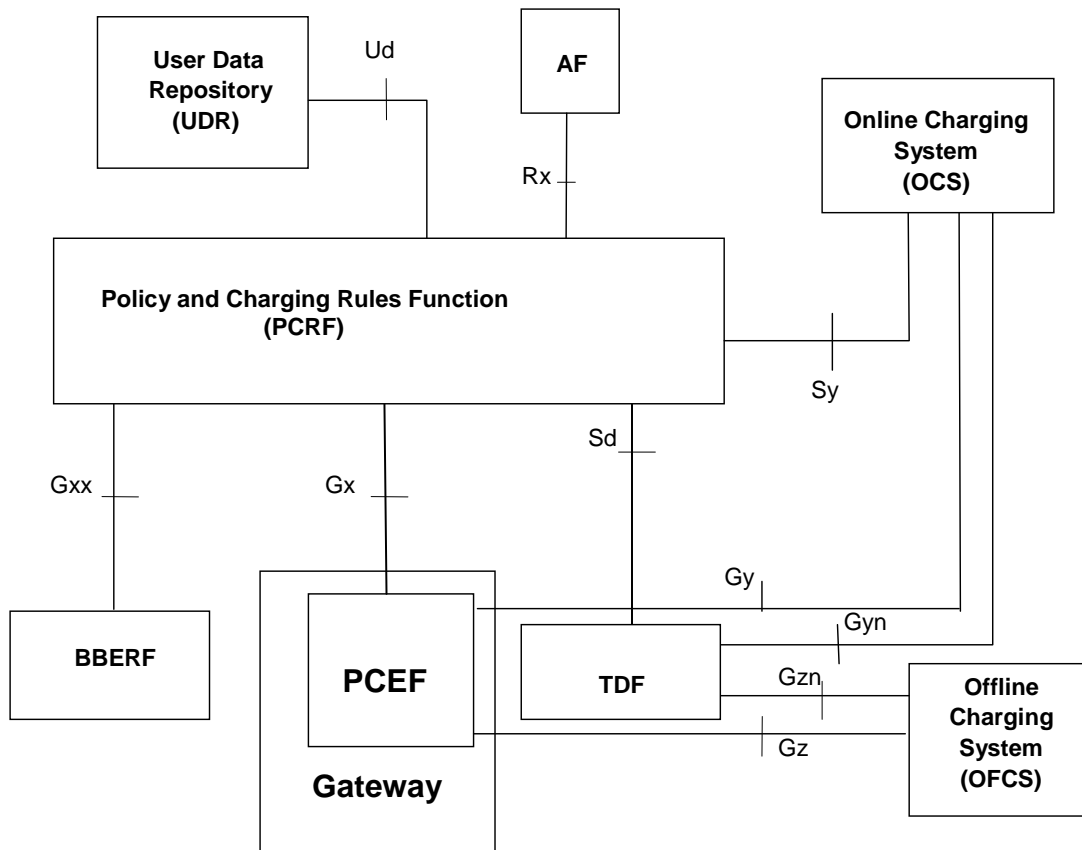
User Data Repository (UDR)

Ud

AF

Online Charging System (OCS)

Rx

Policy and Charging Rules Function (PCRF)

Sy

Sd

Gxx

Gx

Gy

Gyn

BBERF

PCEF

TDF

Gzn

Offline Charging System (OFCS)

Gz

Gateway